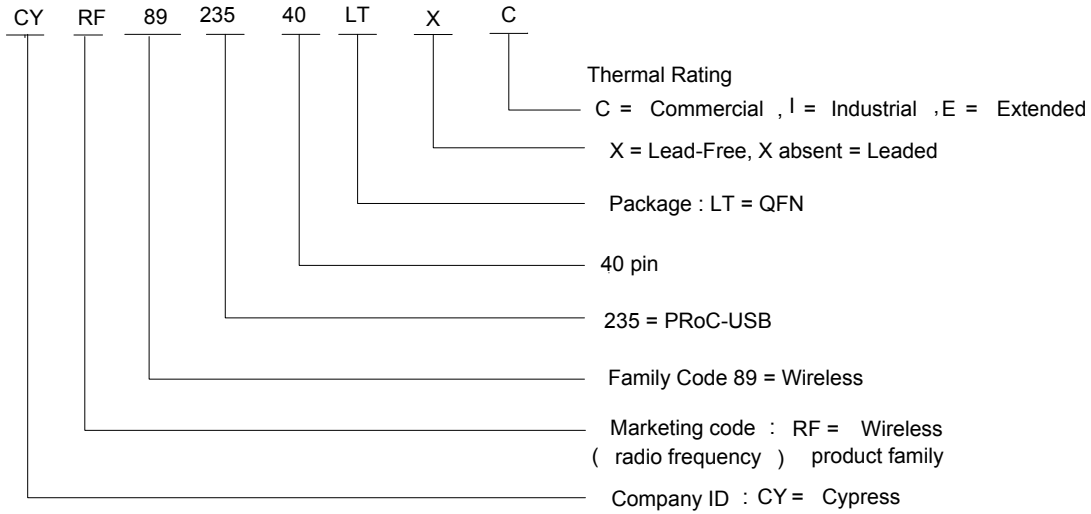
CY RF 89 235 40 LT X C

Thermal Rating
C = Commercial , I = Industrial , E = Extended

X = Lead-Free, X absent = Leaded

Package : LT = QFN

40 pin

235 = PRoC-USB

Family Code 89 = Wireless

Marketing code : RF = Wireless ( radio frequency ) product family

Company ID : CY = Cypress